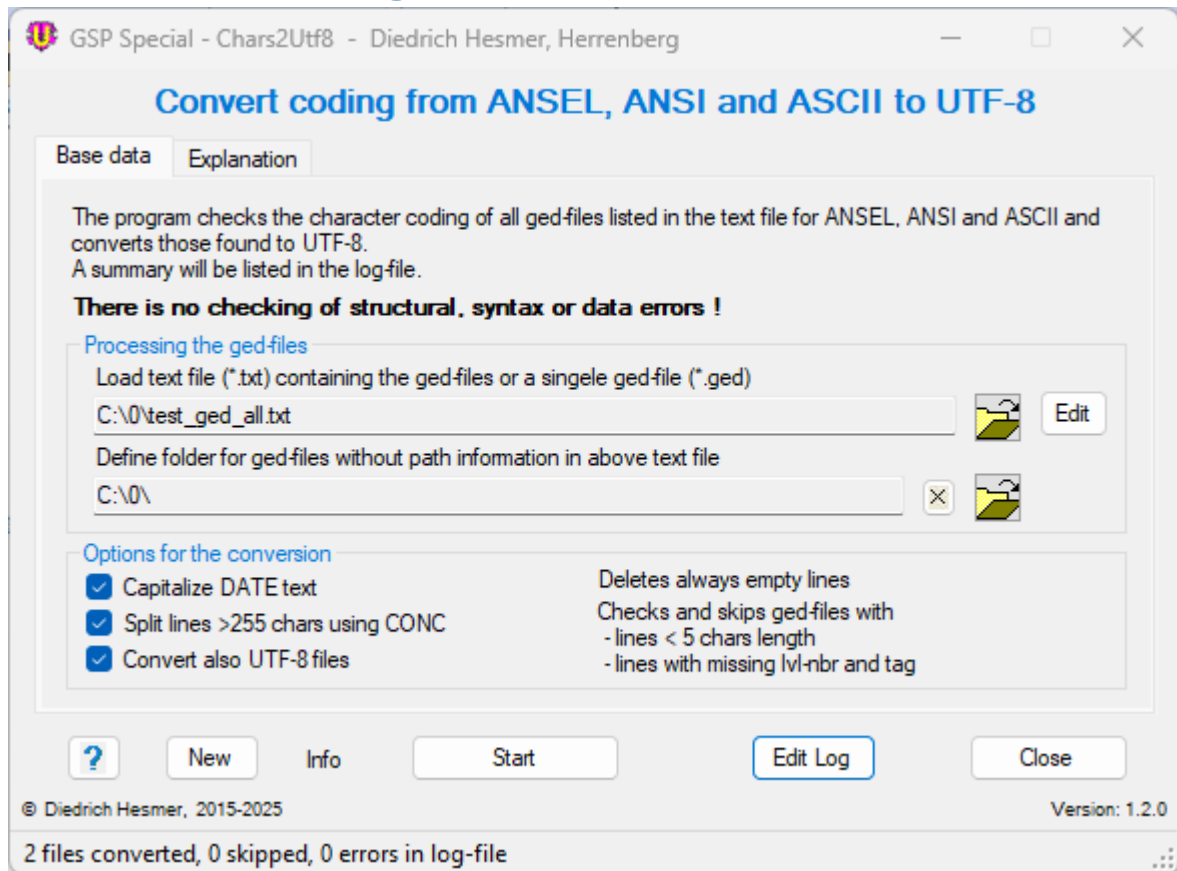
GSP Special - Chars2Utf8 - Diedrich Hesmer, Herrenberg

Convert coding from ANSEL, ANSI and ASCII to UTF-8

Base data | Explanation

The program checks the character coding of all ged-files listed in the text file for ANSEL, ANSI and ASCII and converts those found to UTF-8.
A summary will be listed in the log-file.

There is no checking of structural, syntax or data errors !

Processing the ged-files

Load text file (*.txt) containing the ged-files or a singele ged-file (*.ged)

C:\0\test_ged_all.txt

Edit

Define folder for ged-files without path information in above text file

C:\0\

Options for the conversion

Capitalize DATE text

Split lines >255 chars using CONC

Convert also UTF-8 files

Deletes always empty lines

Checks and skips ged-files with
- lines < 5 chars length
- lines with missing lvl-nbr and tag

?

New

Info

Start

Edit Log

Close

© Diedrich Hesmer, 2015-2025

Version: 1.2.0

2 files converted, 0 skipped, 0 errors in log-file